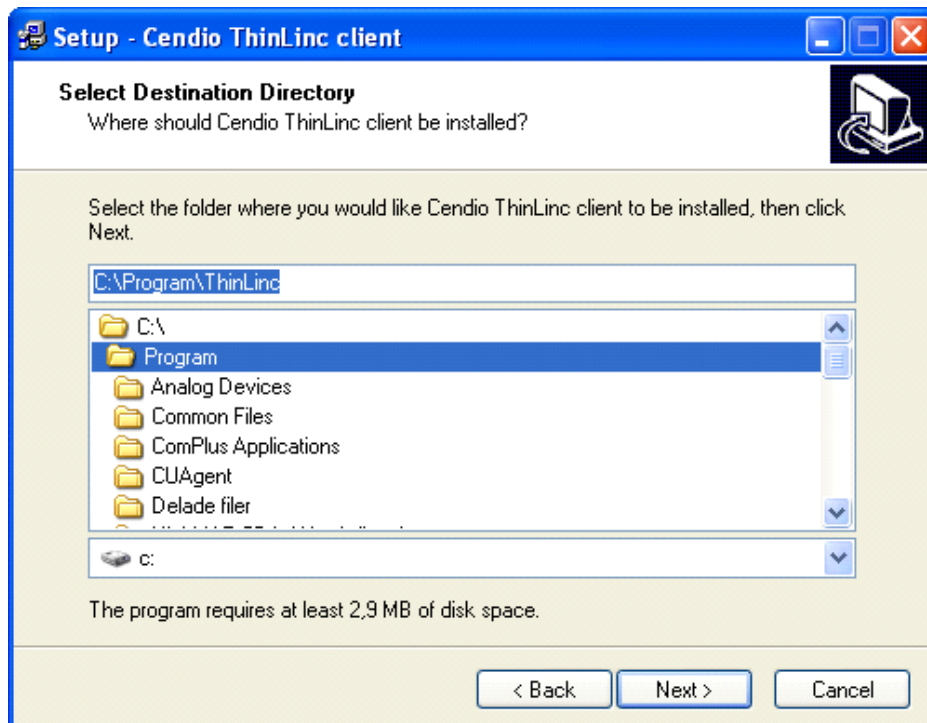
Setup - Cendio ThinLinc client

Select Destination Directory
Where should Cendio ThinLinc client be installed?

Select the folder where you would like Cendio ThinLinc client to be installed, then click Next.

C:\Program\ThinLinc

C:\
Program
Analog Devices
Common Files
ComPlus Applications
CUAgent
Delade filer
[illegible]

c:

The program requires at least 2,9 MB of disk space.

< Back
Next >
Cancel